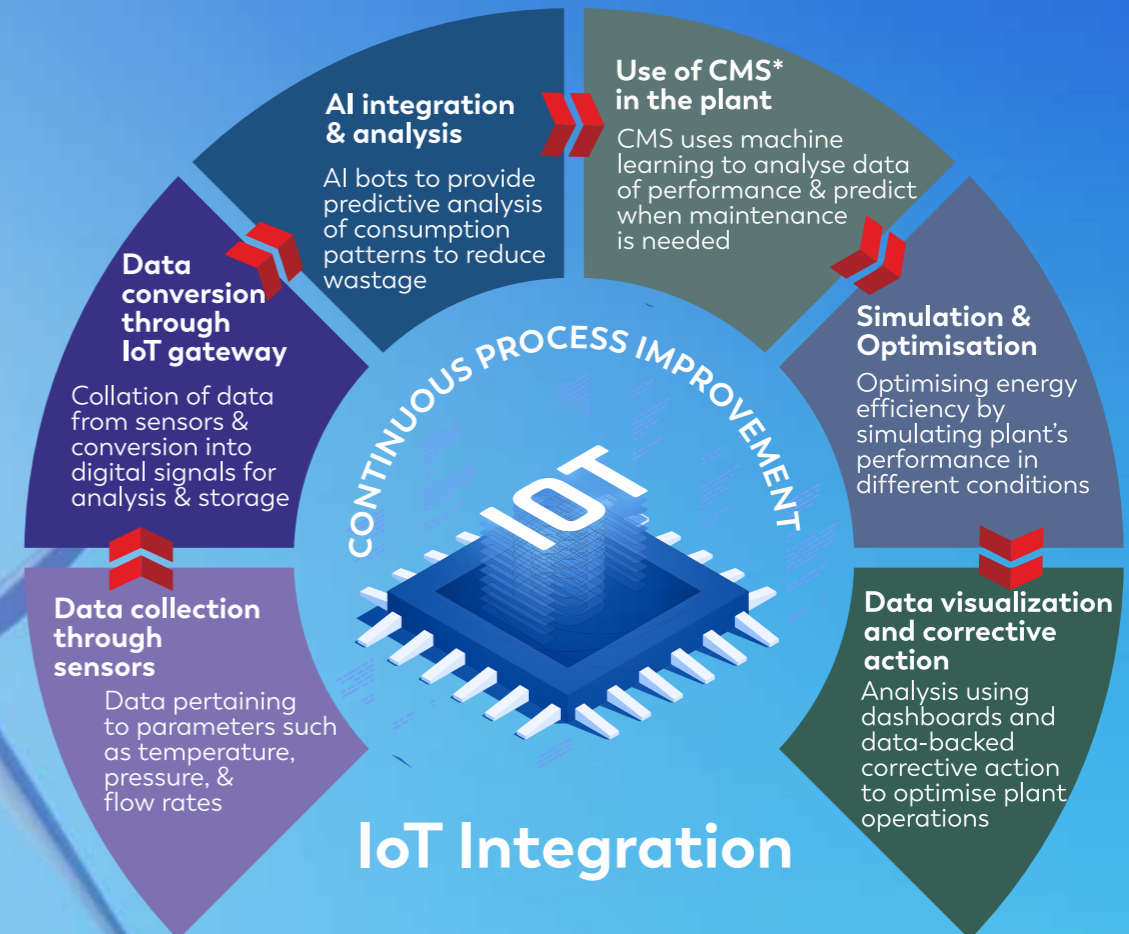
Data collection through sensors

Data pertaining to parameters such as temperature, pressure, & flow rates

Data conversion through IoT gateway

Collation of data from sensors & conversion into digital signals for analysis & storage

AI integration & analysis

AI bots to provide predictive analysis of consumption patterns to reduce wastage

Use of CMS* in the plant

CMS uses machine learning to analyse data of performance & predict when maintenance is needed

Simulation & Optimisation

Optimising energy efficiency by simulating plant's performance in different conditions

Data visualization and corrective action

Analysis using dashboards and data-backed corrective action to optimise plant operations

CONTINUOUS PROCESS IMPROVEMENT

IOT

IoT Integration